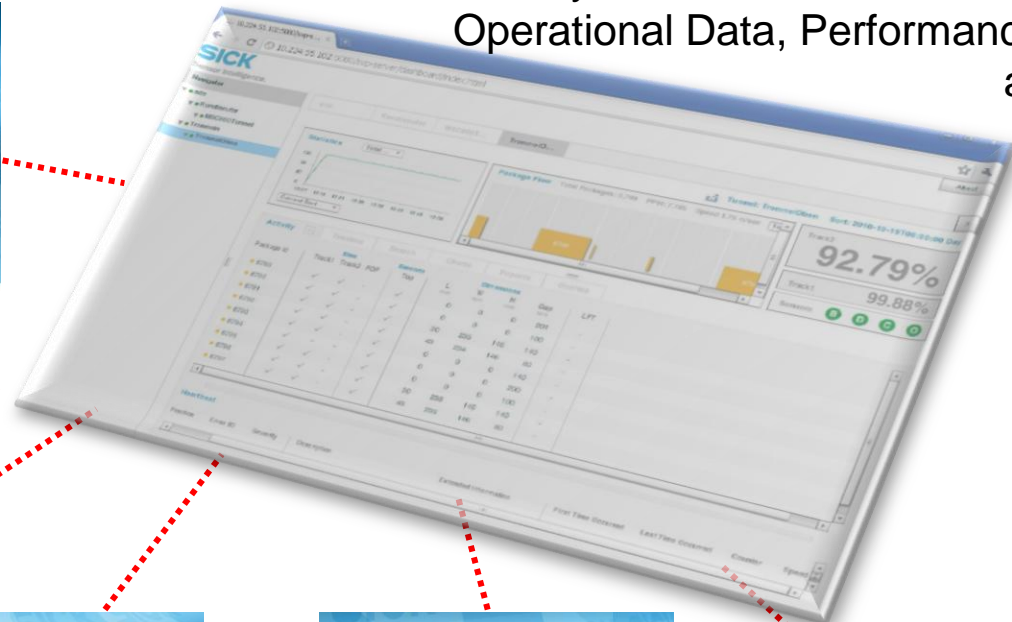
Operational Data, Performanc
a

SICK
Sensor Intelligence.

Statistics

Package Flow

Tunnel: Tunnel/Obsn

Activity

Track1

92.79%

Track1

99.88%

Package ID

Track1

Track2

PDF

Barcode

Dimensions

L

W

H

Gap

LFT

Overload

Extended Information

First Time Occurred

Last Time Occurred

Counter

Speed